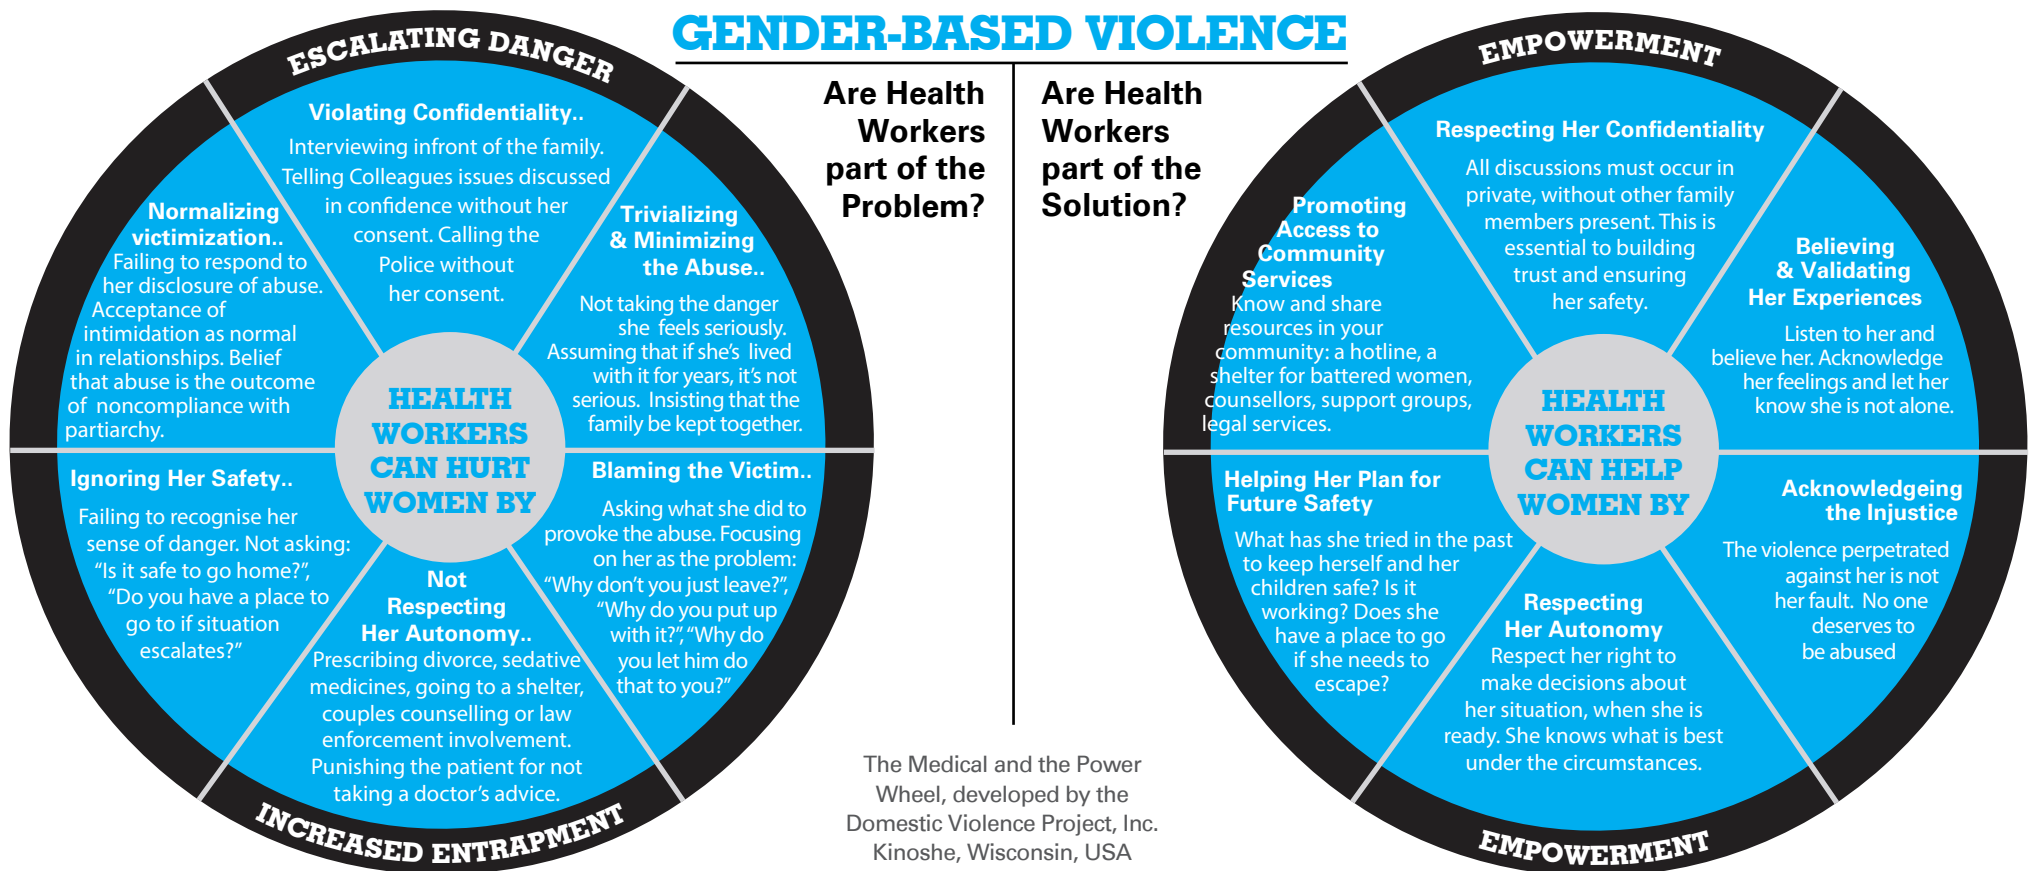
GENDER-BASED VIOLENCE

ESCALATING DANGER

Violating Confidentiality..
Interviewing infront of the family. Telling Colleagues issues discussed in confidence without her consent. Calling the Police without her consent.

Normalizing victimization..
Failing to respond to her disclosure of abuse. Acceptance of intimidation as normal in relationships. Belief that abuse is the outcome of noncompliance with partiarchy.

Trivializing & Minimizing the Abuse..
Not taking the danger she feels seriously. Assuming that if she's lived with it for years, it's not serious. Insisting that the family be kept together.

HEALTH WORKERS CAN HURT WOMEN BY

Ignoring Her Safety..
Failing to recognise her sense of danger. Not asking: "Is it safe to go home?", "Do you have a place to go to if situation escalates?"

Blaming the Victim..
Asking what she did to provoke the abuse. Focusing on her as the problem: "Why don't you just leave?", "Why do you put up with it?", "Why do you let him do that to you?"

Not Respecting Her Autonomy..
Prescribing divorce, sedative medicines, going to a shelter, couples counselling or law enforcement involvement. Punishing the patient for not taking a doctor's advice.

INCREASED ENTRAPMENT

Are Health Workers part of the Problem?

Are Health Workers part of the Solution?

The Medical and the Power Wheel, developed by the Domestic Violence Project, Inc. Kinoshe, Wisconsin, USA

EMPOWERMENT

Respecting Her Confidentiality
All discussions must occur in private, without other family members present. This is essential to building trust and ensuring her safety.

Promoting Access to Community Services
Know and share resources in your community: a hotline, a shelter for battered women, counsellors, support groups, legal services.

Believing & Validating Her Experiences
Listen to her and believe her. Acknowledge her feelings and let her know she is not alone.

HEALTH WORKERS CAN HELP WOMEN BY

Helping Her Plan for Future Safety
What has she tried in the past to keep herself and her children safe? Is it working? Does she have a place to go if she needs to escape?

Acknowledgeing the Injustice
The violence perpetrated against her is not her fault. No one deserves to be abused

Respecting Her Autonomy
Respect her right to make decisions about her situation, when she is ready. She knows what is best under the circumstances.

EMPOWERMENT